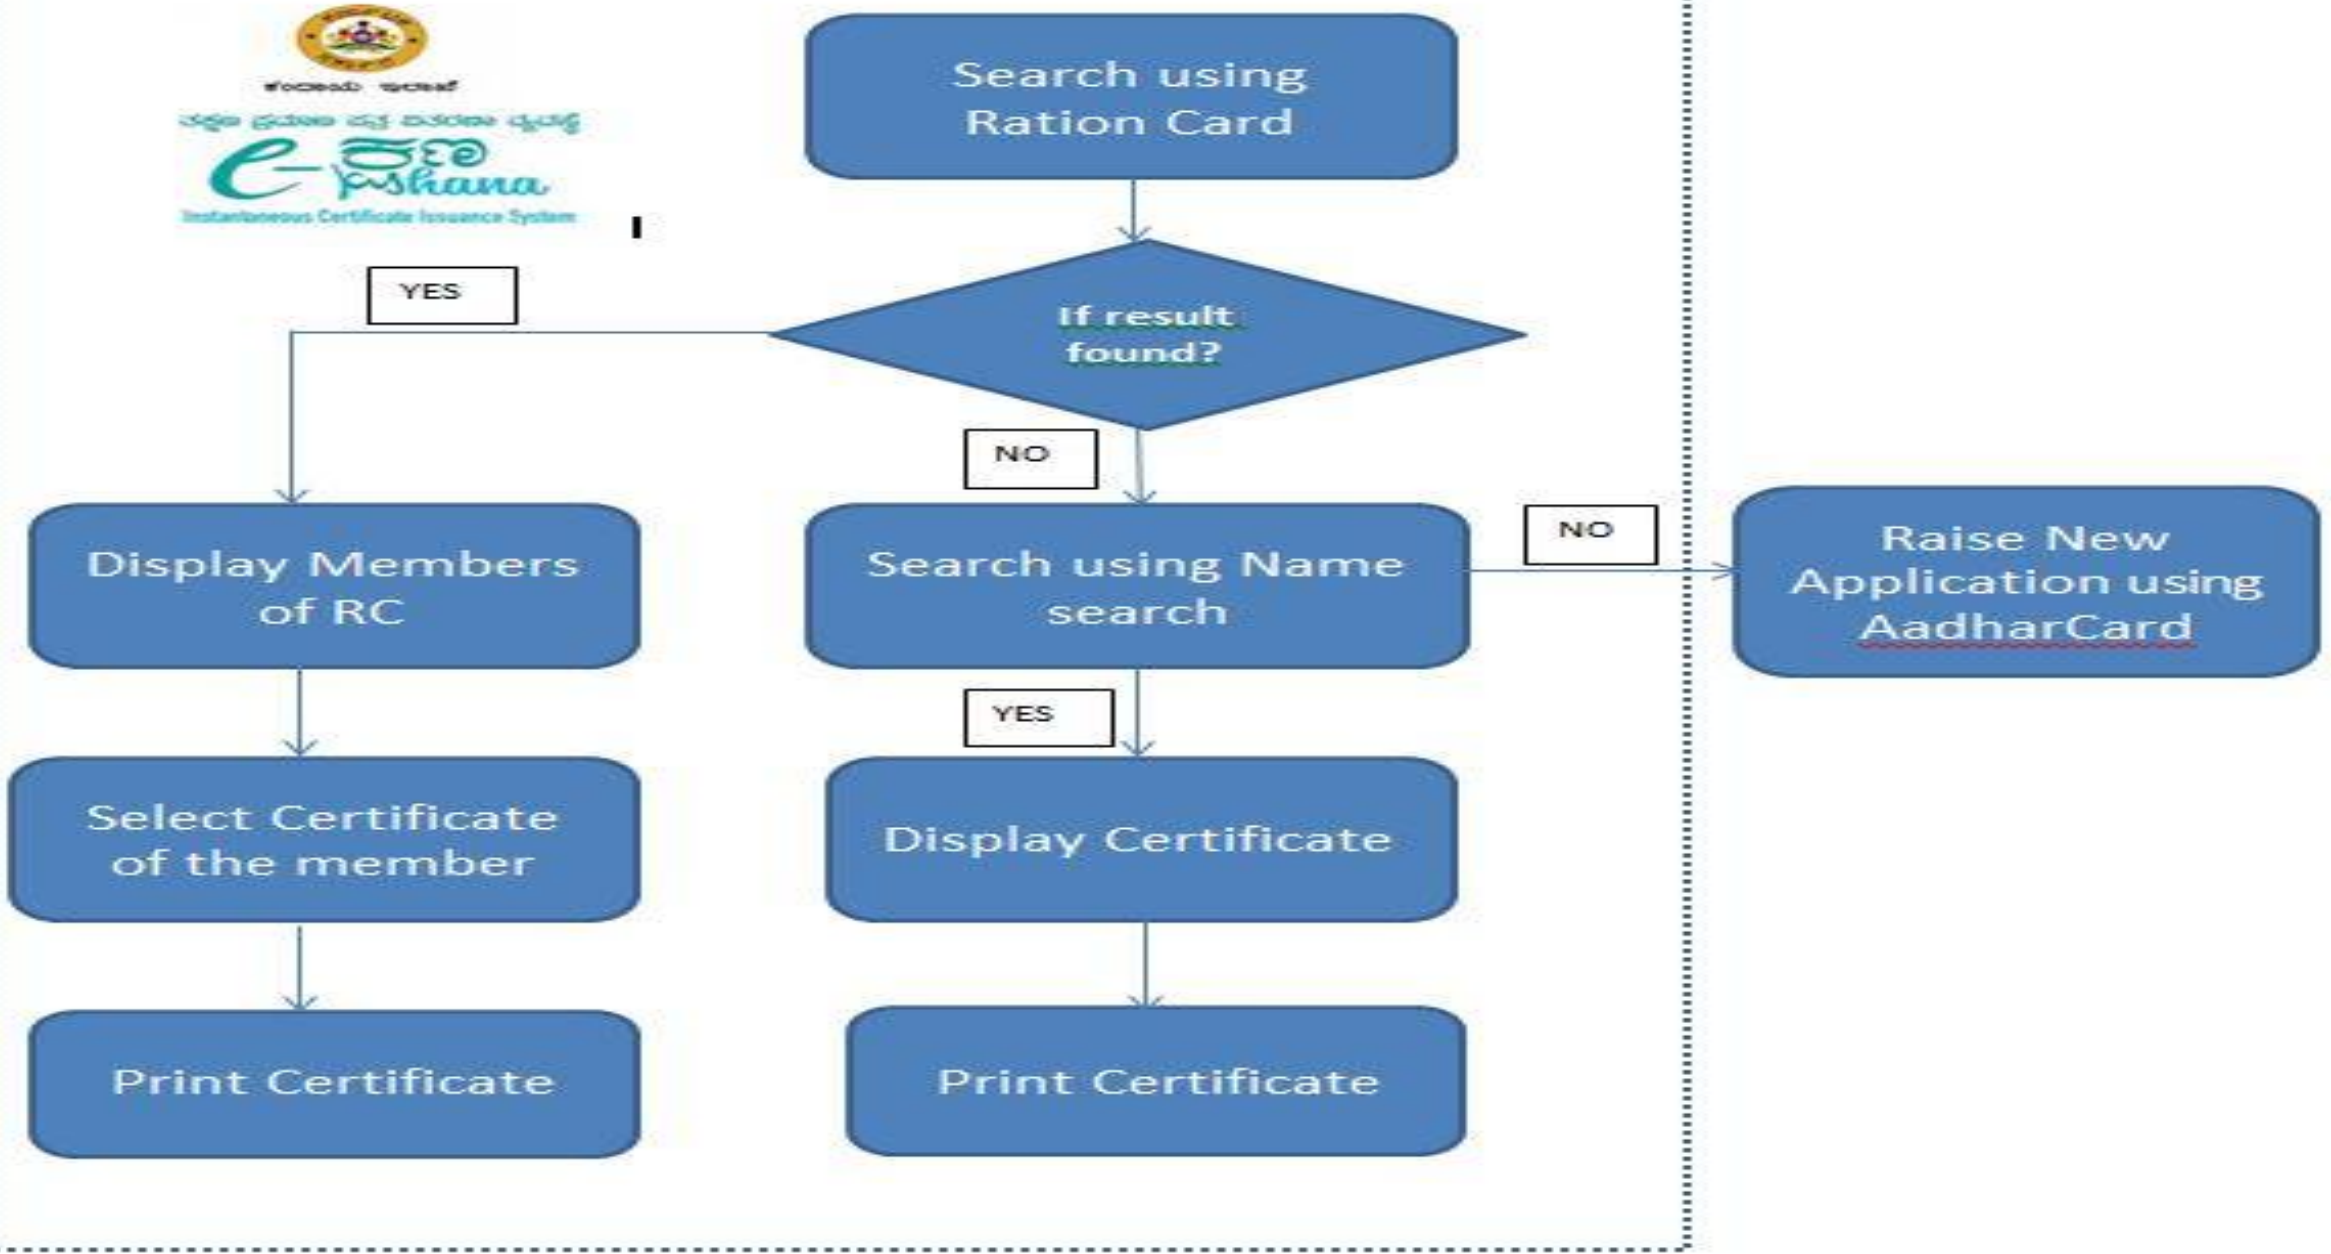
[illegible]

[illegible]

e-Kshana

Instantaneous Certificate Issuance System

Search using Ration Card

If result found?

YES

NO

Display Members of RC

Search using Name search

NO

Raise New Application using AadharCard

YES

Select Certificate of the member

Display Certificate

Print Certificate

Print Certificate